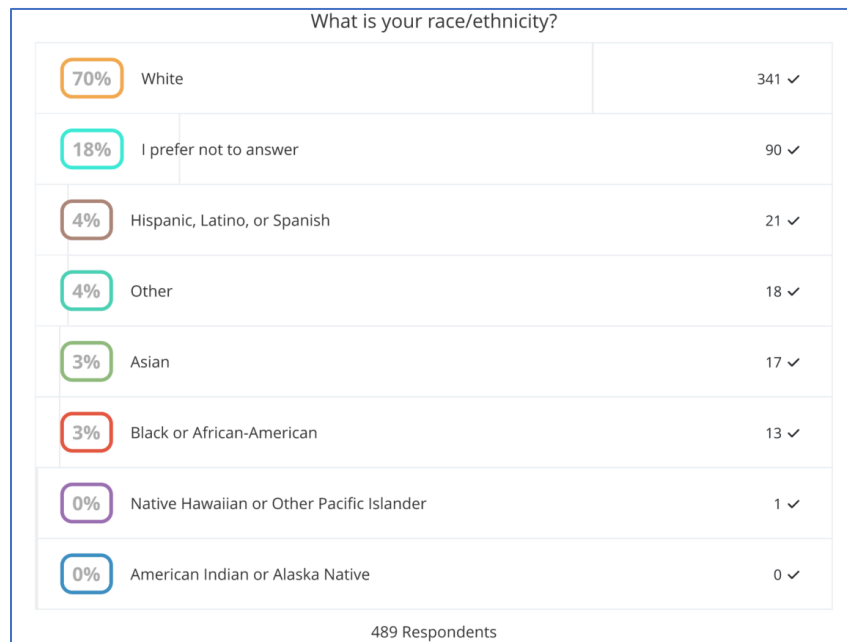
What is your race/ethnicity?

| | | |
|---|---|---|
| 70% | White | 341 ✓ |
| 18% | I prefer not to answer | 90 ✓ |
| 4% | Hispanic, Latino, or Spanish | 21 ✓ |
| 4% | Other | 18 ✓ |
| 3% | Asian | 17 ✓ |
| 3% | Black or African-American | 13 ✓ |
| 0% | Native Hawaiian or Other Pacific Islander | 1 ✓ |
| 0% | American Indian or Alaska Native | 0 ✓ |

489 Respondents